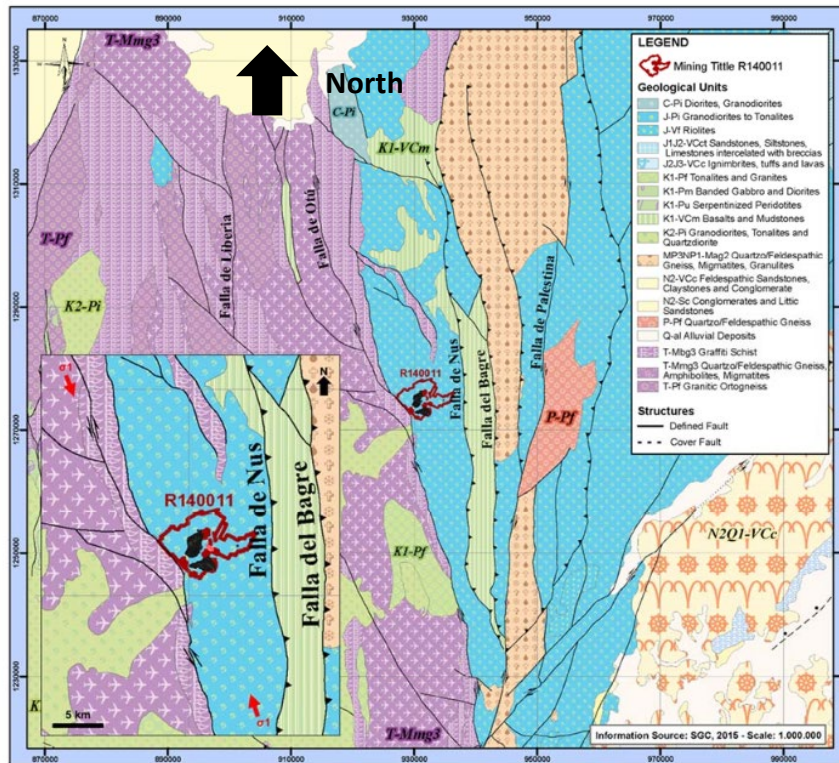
870000 890000 910000 930000 950000 970000 990000

1310000 1290000 1270000 1250000 1230000

T-Mmg3

North

C-Pi

K1-VCm

T-Pf

Falla de Liberia

Falla de Otú

K2-Pi

Falla de Nus

Falla del Bagre

Falla de Palestina

R140011

P-Pf

K1-Pf

N2Q1-VCc

σ1

N

R140011

Falla de Nus

Falla del Bagre

σ1

K

5 km

T-Mmg3

LEGEND

Mining Tittle R140011

Geological Units

C-Pi Diorites, Granodiorites

J-Pi Granodiorites to Tonalites

J-Vf Riolites

J1J2-VCct Sandstones, Siltstones, Limestones intercelated with breccias

J2J3-VCc Ignimbrites, tuffs and lavas

K1-Pf Tonalites and Granites

K1-Pm Banded Gabbro and Diorites

K1-Pu Serpentinized Peridotites

K1-VCm Basalts and Mudstones

K2-Pi Granodiorites, Tonalites and Quartzdiorite

MP3NP1-Mag2 Quartzo/Feldespathic Gneiss, Migmatites, Granulites

N2-VCc Feldespathic Sandstones, Claystones and Conglomerate

N2-Sc Conglomerates and Littic Sandstones

P-Pf Quartzo/Feldespathic Gneiss

Q-al Alluvial Deposits

T-Mbg3 Graffiti Schist

T-Mmg3 Quartzo/Feldespathic Gneiss, Amphibolites, Migmatites

T-Pf Granitic Ortogneiss

Structures

Defined Fault

Cover Fault

Information Source: SGC, 2015 - Scale: 1.000.000